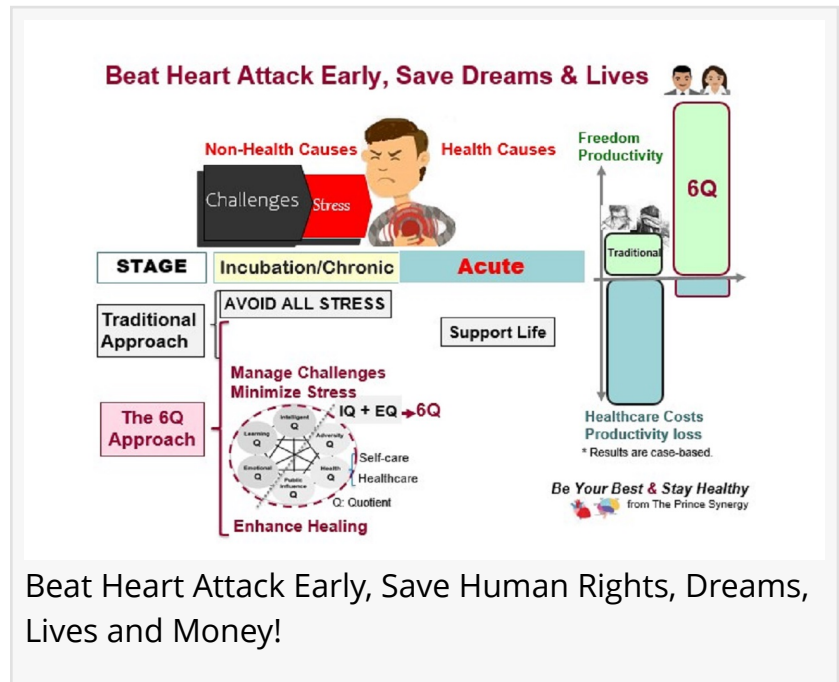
Beat Heart Attack Early, Save Dreams & Lives

Non-Health Causes

Health Causes

Challenges

Stress

Freedom Productivity

6Q

Traditional

STAGE

Incubation/Chronic

Acute

Traditional Approach

AVOID ALL STRESS

Support Life

Manage Challenges Minimize Stress

IQ + EQ → 6Q

The 6Q Approach

Intelligent Q

Learning Q

Adversity Q

Emotional Q

Health Q

Public Influence Q

Self-care

Healthcare

Q: Quotient

Enhance Healing

Healthcare Costs Productivity loss

* Results are case-based.

Be Your Best & Stay Healthy

from The Prince Synergy

Beat Heart Attack Early, Save Human Rights, Dreams, Lives and Money!